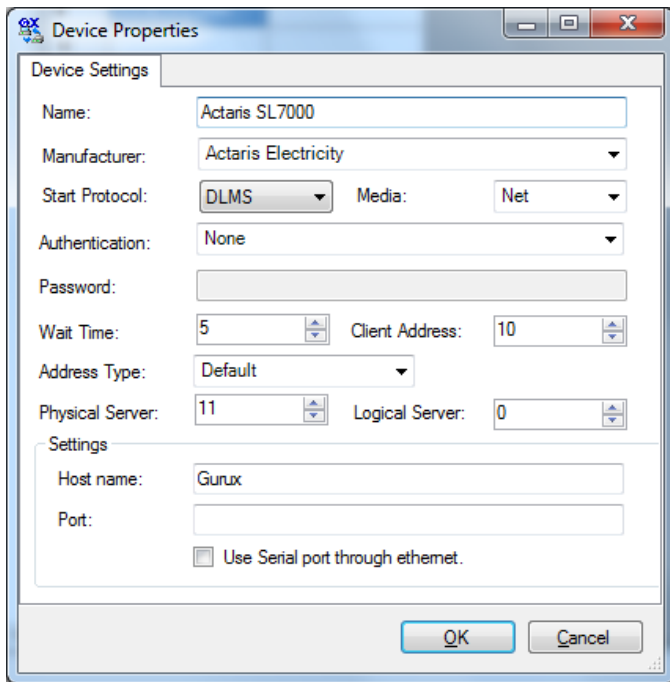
Device Properties

Device Settings

Name: Actaris SL7000

Manufacturer: Actaris Electricity

Start Protocol: DLMS Media: Net

Authentication: None

Password:

Wait Time: 5 Client Address: 10

Address Type: Default

Physical Server: 11 Logical Server: 0

Settings

Host name: Gurux

Port:

Use Serial port through ethernet.

OK Cancel